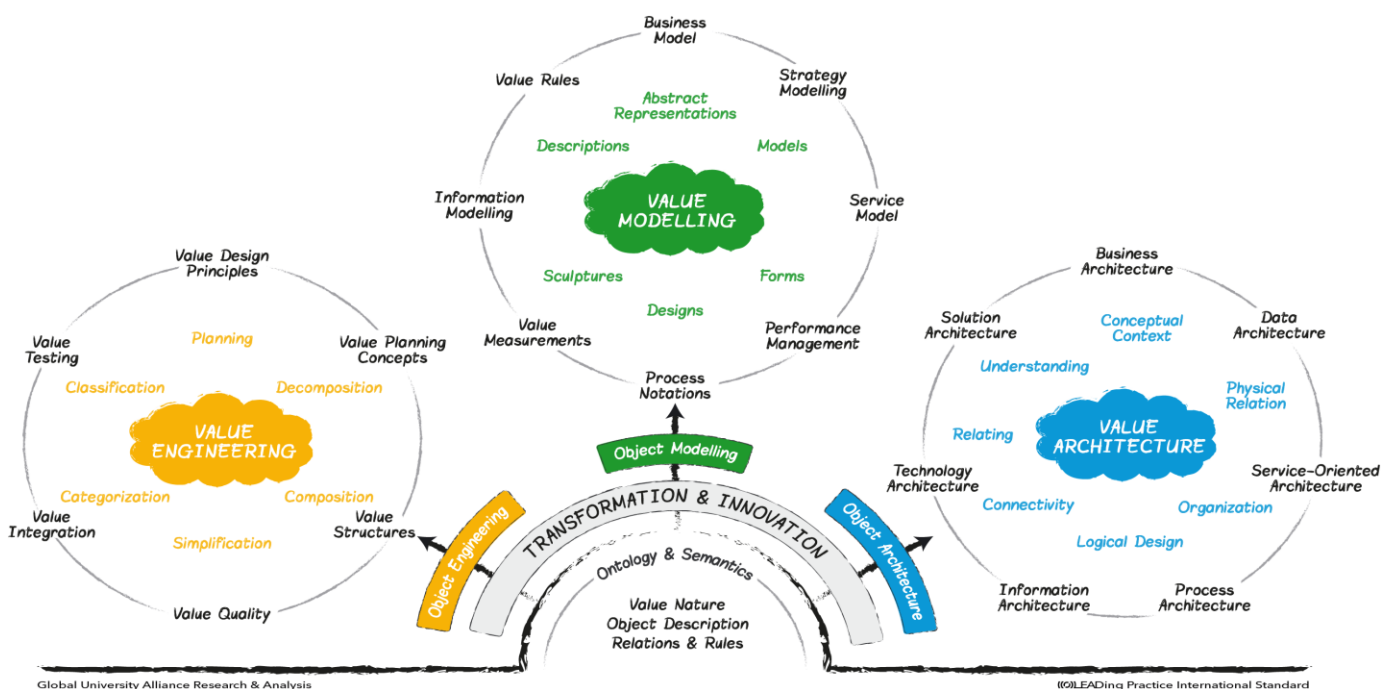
Business Model

Value Rules

Strategy Modelling

Abstract Representations

Descriptions

Models

Information Modelling

VALUE MODELLING

Service Model

Sculptures

Forms

Designs

Value Measurements

Performance Management

Process Notations

Value Design Principles

Planning

Value Testing

Value Planning Concepts

Classification

Decomposition

VALUE ENGINEERING

Categorization

Composition

Value Integration

Value Structures

Simplification

Value Quality

Business Architecture

Solution Architecture

Conceptual Context

Data Architecture

Understanding

Physical Relation

Relating

VALUE ARCHITECTURE

Technology Architecture

Service-Oriented Architecture

Connectivity

Organization

Logical Design

Information Architecture

Process Architecture

Object Modelling

Object Engineering

TRANSFORMATION & INNOVATION

Object Architecture

Ontology & Semantics

Value Nature
Object Description
Relations & Rules

Global University Alliance Research & Analysis

(©)LEADing Practice International Standard